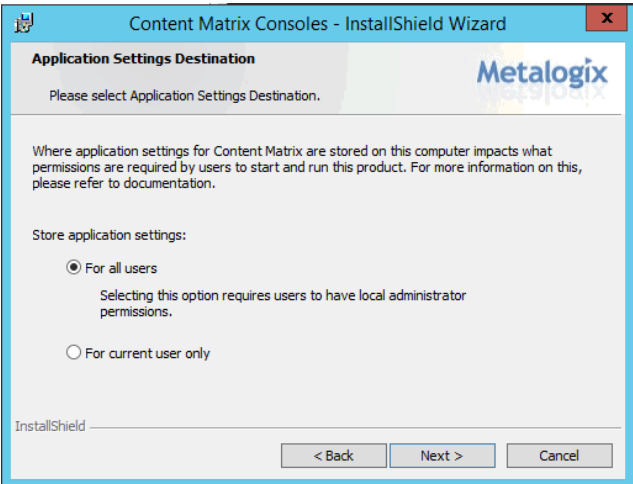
Content Matrix Consoles - InstallShield Wizard

Application Settings Destination

Please select Application Settings Destination.

Metalogix

Where application settings for Content Matrix are stored on this computer impacts what permissions are required by users to start and run this product. For more information on this, please refer to documentation.

Store application settings:

For all users

Selecting this option requires users to have local administrator permissions.

For current user only

InstallShield

< Back

Next >

Cancel